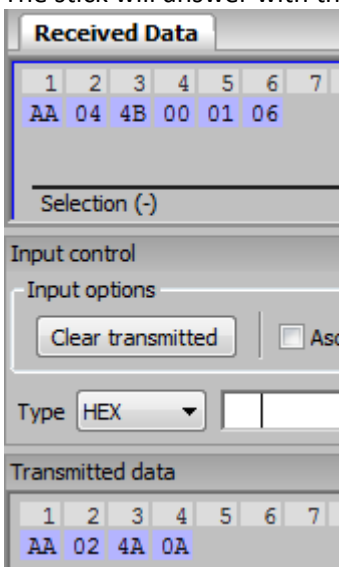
The stick will answer with th

Received Data

| 1 | 2 | 3 | 4 | 5 | 6 | 7 |
|---|---|---|---|---|---|---|
| AA | 04 | 4B | 00 | 01 | 06 | |

Selection (-)

Input control

Input options

Clear transmitted

Asc

Type HEX

Transmitted data

| 1 | 2 | 3 | 4 | 5 | 6 | 7 |
|---|---|---|---|---|---|---|
| AA | 02 | 4A | 0A | | | |